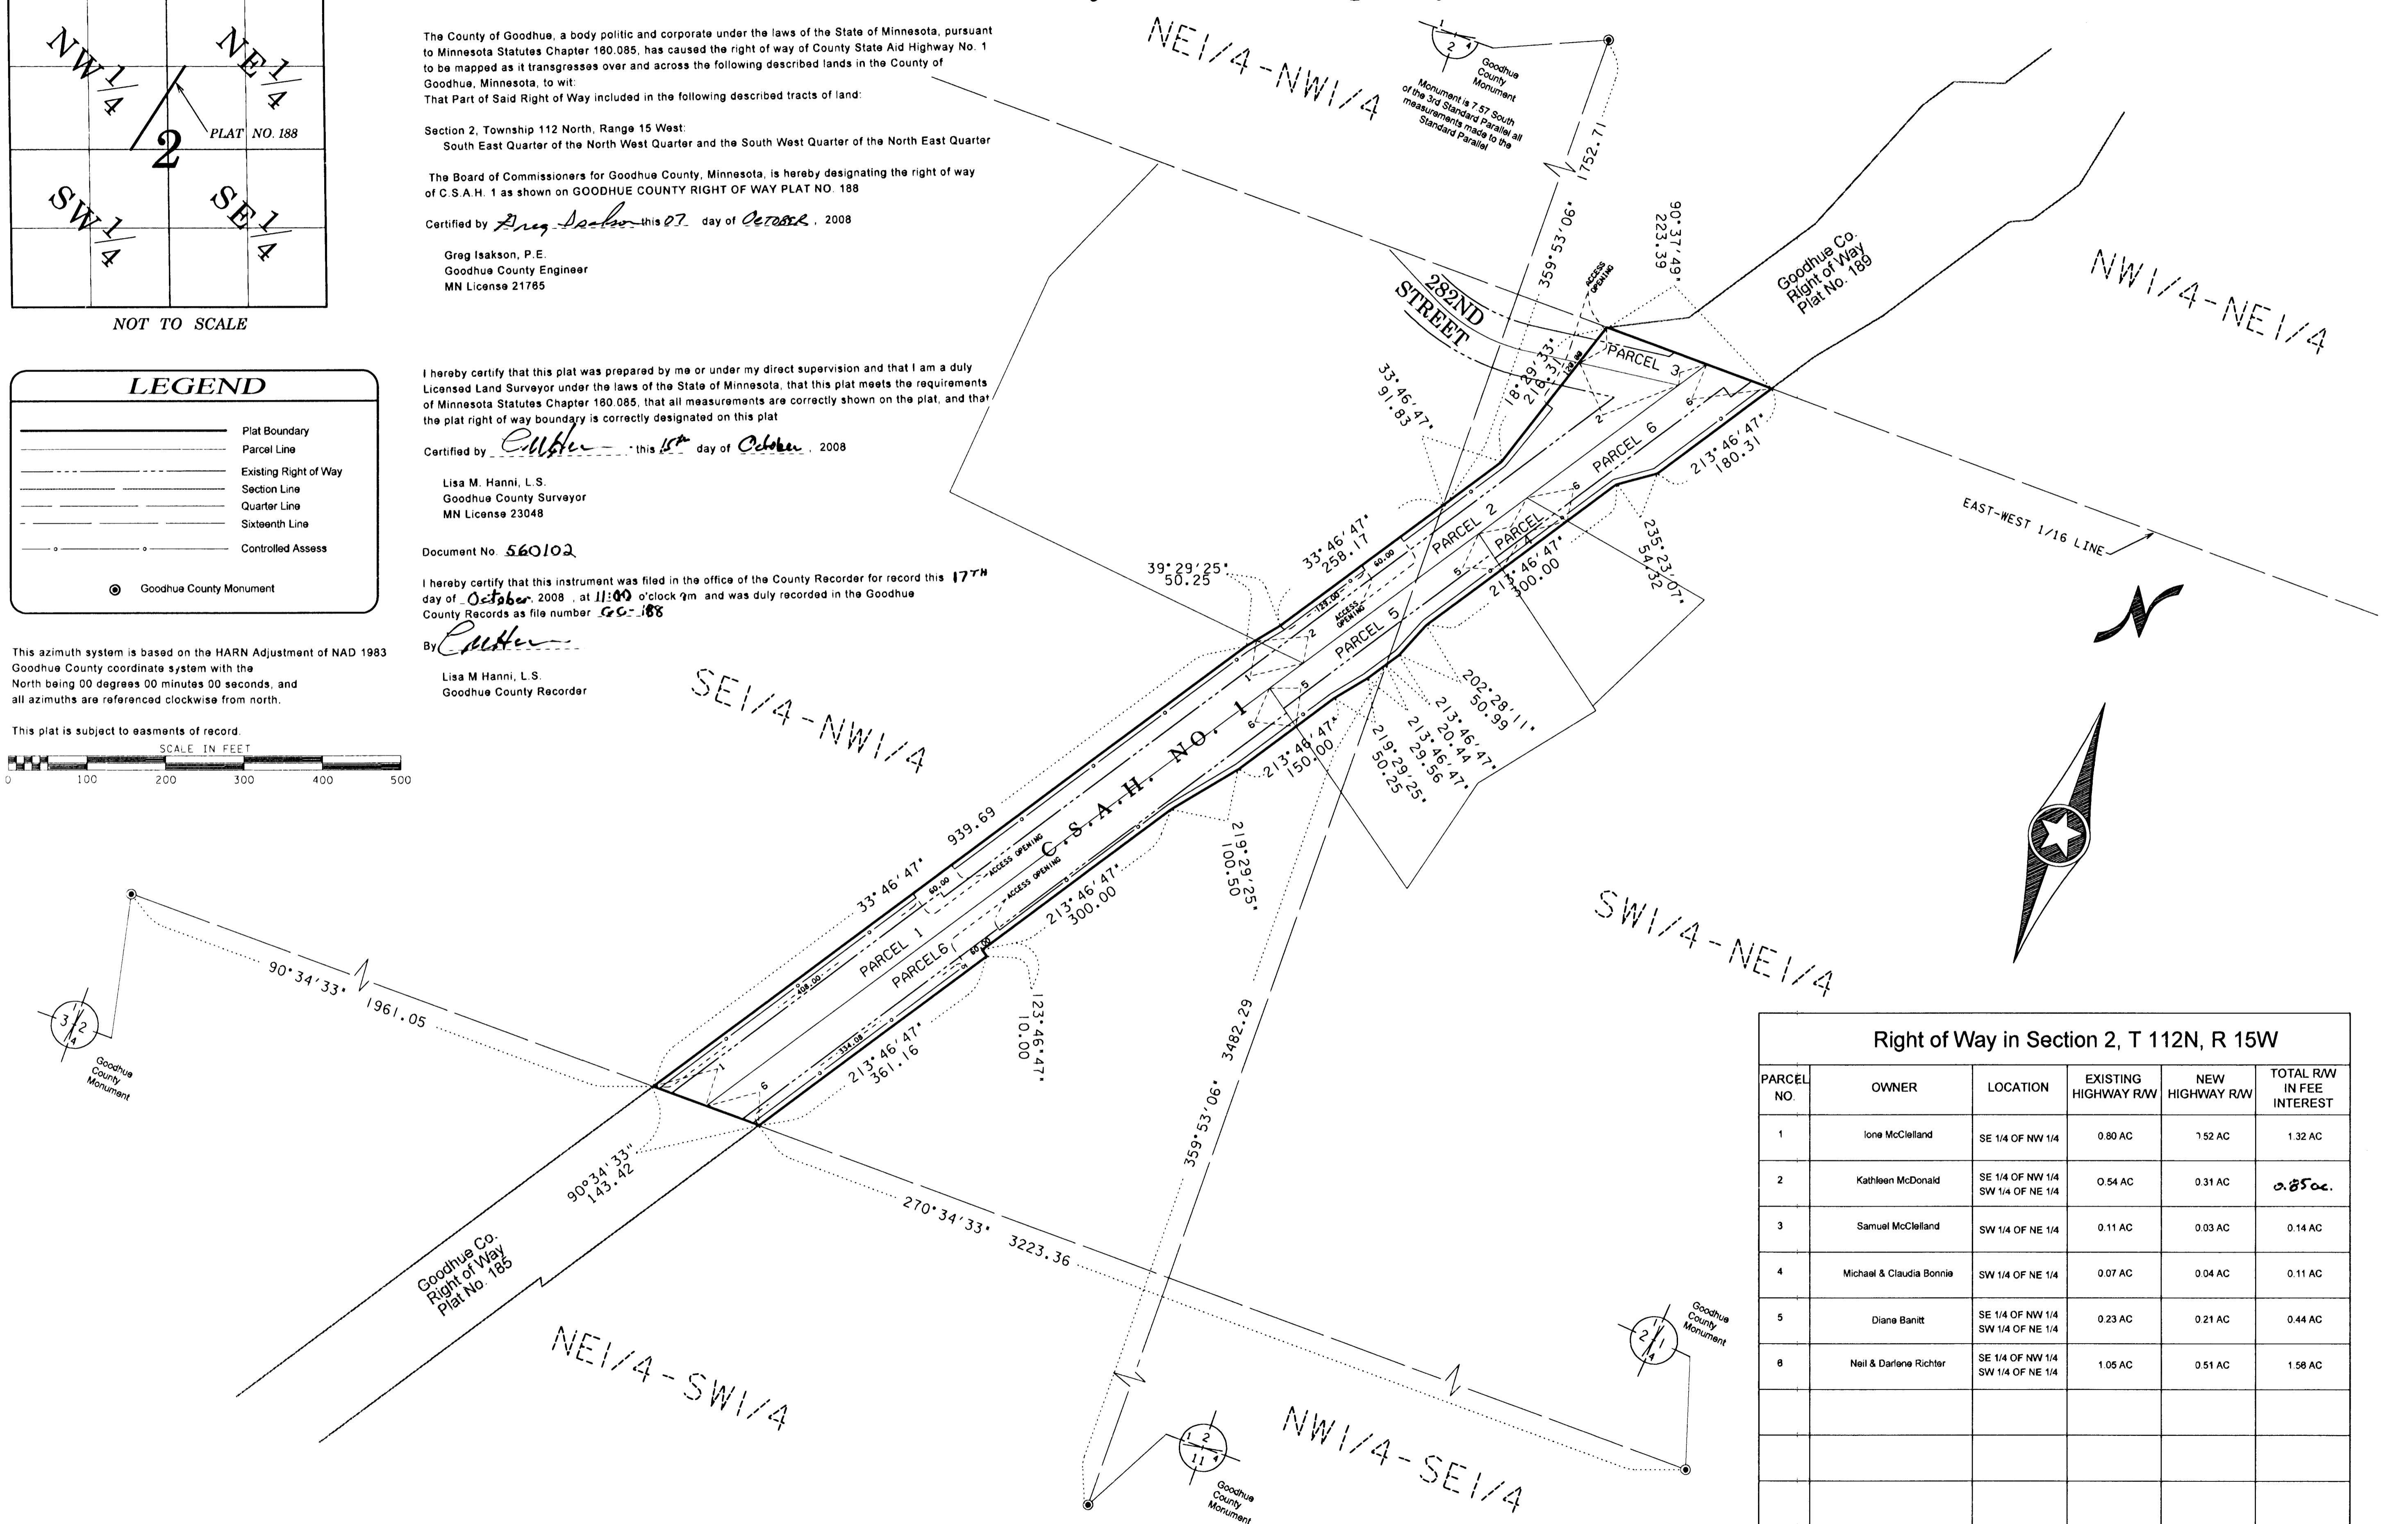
NW1/4 NE1/4
2
PLAT NO. 188
SW1/4 SE1/4
NOT TO SCALE

LEGEND
Plat Boundary
Parcel Line
Existing Right of Way
Section Line
Quarter Line
Sixteenth Line
Controlled Assess
Goodhue County Monument

This azimuth system is based on the HARN Adjustment of NAD 1983 Goodhue County coordinate system with the North being 00 degrees 00 minutes 00 seconds, and all azimuths are referenced clockwise from north.

This plat is subject to easments of record.

SCALE IN FEET
0 100 200 300 400 500

The County of Goodhue, a body politic and corporate under the laws of the State of Minnesota, pursuant to Minnesota Statutes Chapter 160.085, has caused the right of way of County State Aid Highway No. 1 to be mapped as it transgresses over and across the following described lands in the County of Goodhue, Minnesota, to wit:
That Part of Said Right of Way included in the following described tracts of land:

Section 2, Township 112 North, Range 15 West:
South East Quarter of the North West Quarter and the South West Quarter of the North East Quarter

The Board of Commissioners for Goodhue County, Minnesota, is hereby designating the right of way of C.S.A.H. 1 as shown on GOODHUE COUNTY RIGHT OF WAY PLAT NO. 188

Certified by Greg Isakson this 07 day of OCTOBER, 2008

Greg Isakson, P.E.
Goodhue County Engineer
MN License 21765

I hereby certify that this plat was prepared by me or under my direct supervision and that I am a duly Licensed Land Surveyor under the laws of the State of Minnesota, that this plat meets the requirements of Minnesota Statutes Chapter 160.085, that all measurements are correctly shown on the plat, and that the plat right of way boundary is correctly designated on this plat

Certified by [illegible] this 15th day of October, 2008

Lisa M. Hanni, L.S.
Goodhue County Surveyor
MN License 23048

Document No. 560102

I hereby certify that this instrument was filed in the office of the County Recorder for record this 17TH day of October, 2008, at 11:00 o'clock am and was duly recorded in the Goodhue County Records as file number GC-188

By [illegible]

Lisa M Hanni, L.S.
Goodhue County Recorder

NE1/4-NW1/4
Goodhue County Monument
Monument is 7.57 South of the 3rd Standard Parallel all measurements made to the Standard Parallel
1752.71
359°53'06"
90°37'49"
223.39
Goodhue Co. Right of Way Plat No. 189
NW1/4-NE1/4
282ND STREET
ACCESS OPENING
PARCEL 3
18°29'33"
218.31
33°46'47"
91.83
PARCEL 6
213°46'47"
180.31
EAST-WEST 1/16 LINE
33°46'47"
258.17
PARCEL 2
PARCEL 4
213°46'47"
300.00
235°23'07"
54.32
39°29'25"
50.25
PARCEL 5
125.00
60.00
202°28'11"
50.99
213°46'47"
20.44
213°46'47"
29.56
219°29'25"
50.25
213°46'47"
150.00
SE1/4-NW1/4
C.S.A.H. NO. 1
939.69
219°29'25"
100.50
SW1/4-NE1/4
33°46'47"
PARCEL 1
PARCEL6
60.00
213°46'47"
300.00
123°46'47"
10.00
213°46'47"
361.16
334.08
108.00
90°34'33"
1961.05
Goodhue County Monument
359°53'06"
3482.29
90°34'33"
143.42
270°34'33"
3223.36
Goodhue Co. Right of Way Plat No. 185
NE1/4-SW1/4
NW1/4-SE1/4
Goodhue County Monument
Goodhue County Monument

Right of Way in Section 2, T 112N, R 15W

| PARCEL NO. | OWNER | LOCATION | EXISTING HIGHWAY R/W | NEW HIGHWAY R/W | TOTAL R/W IN FEE INTEREST |
|---|---|---|---|---|---|
| 1 | Ione McClelland | SE 1/4 OF NW 1/4 | 0.80 AC | 1.52 AC | 1.32 AC |
| 2 | Kathleen McDonald | SE 1/4 OF NW 1/4 SW 1/4 OF NE 1/4 | 0.54 AC | 0.31 AC | 0.85 ac. |
| 3 | Samuel McClelland | SW 1/4 OF NE 1/4 | 0.11 AC | 0.03 AC | 0.14 AC |
| 4 | Michael & Claudia Bonnie | SW 1/4 OF NE 1/4 | 0.07 AC | 0.04 AC | 0.11 AC |
| 5 | Diane Banitt | SE 1/4 OF NW 1/4 SW 1/4 OF NE 1/4 | 0.23 AC | 0.21 AC | 0.44 AC |
| 6 | Neil & Darlene Richter | SE 1/4 OF NW 1/4 SW 1/4 OF NE 1/4 | 1.05 AC | 0.51 AC | 1.56 AC |